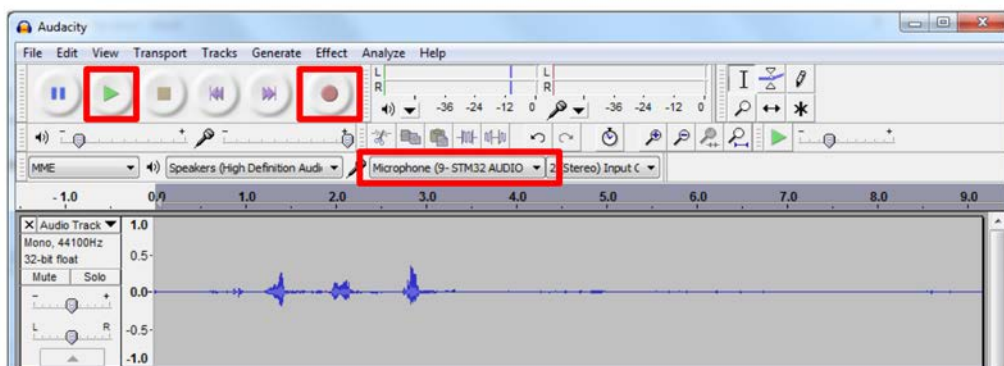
Audacity

File Edit View Transport Tracks Generate Effect Analyze Help

L
R
-36 -24 -12 0
L
R
-36 -24 -12 0

MME
Speakers (High Definition Audi
Microphone (9- STM32 AUDIO
2 (Stereo) Input C

-1.0 0.0 1.0 2.0 3.0 4.0 5.0 6.0 7.0 8.0 9.0

X Audio Track
Mono, 44100Hz
32-bit float
Mute Solo
L R

1.0
0.5-
0.0-
-0.5-
-1.0